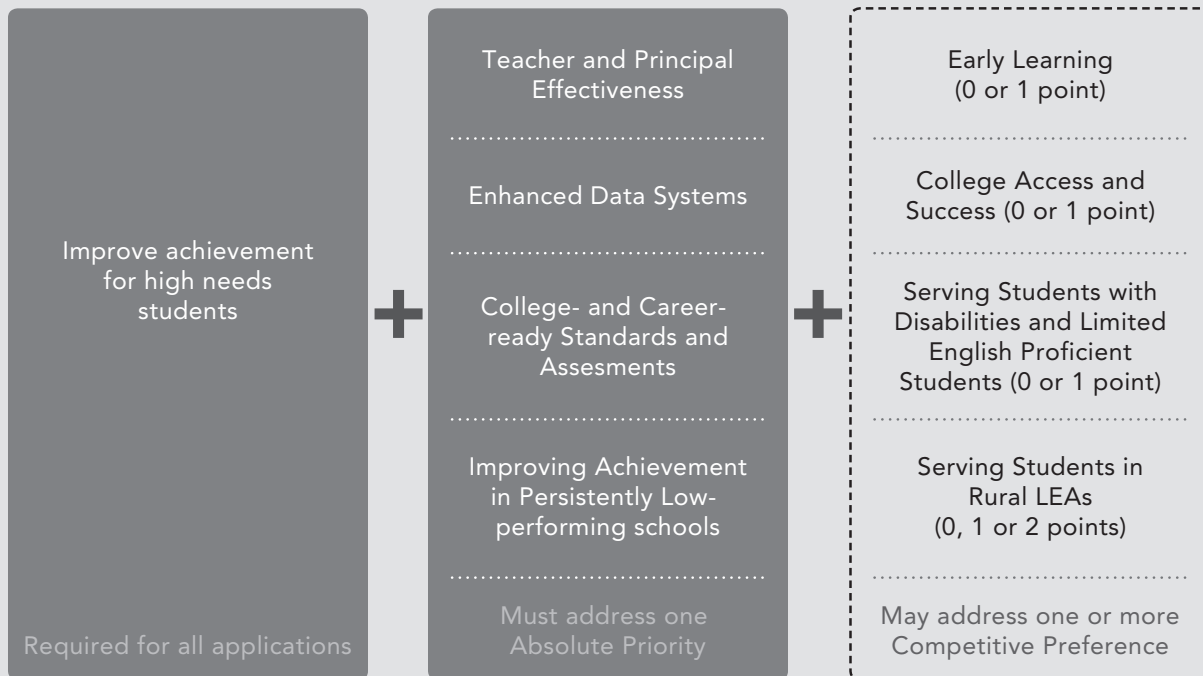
Improve achievement for high needs students

Required for all applications

+

Teacher and Principal Effectiveness

Enhanced Data Systems

College- and Career-ready Standards and Assesments

Improving Achievement in Persistently Low-performing schools

Must address one Absolute Priority

+

Early Learning (0 or 1 point)

College Access and Success (0 or 1 point)

Serving Students with Disabilities and Limited English Proficient Students (0 or 1 point)

Serving Students in Rural LEAs (0, 1 or 2 points)

May address one or more Competitive Preference